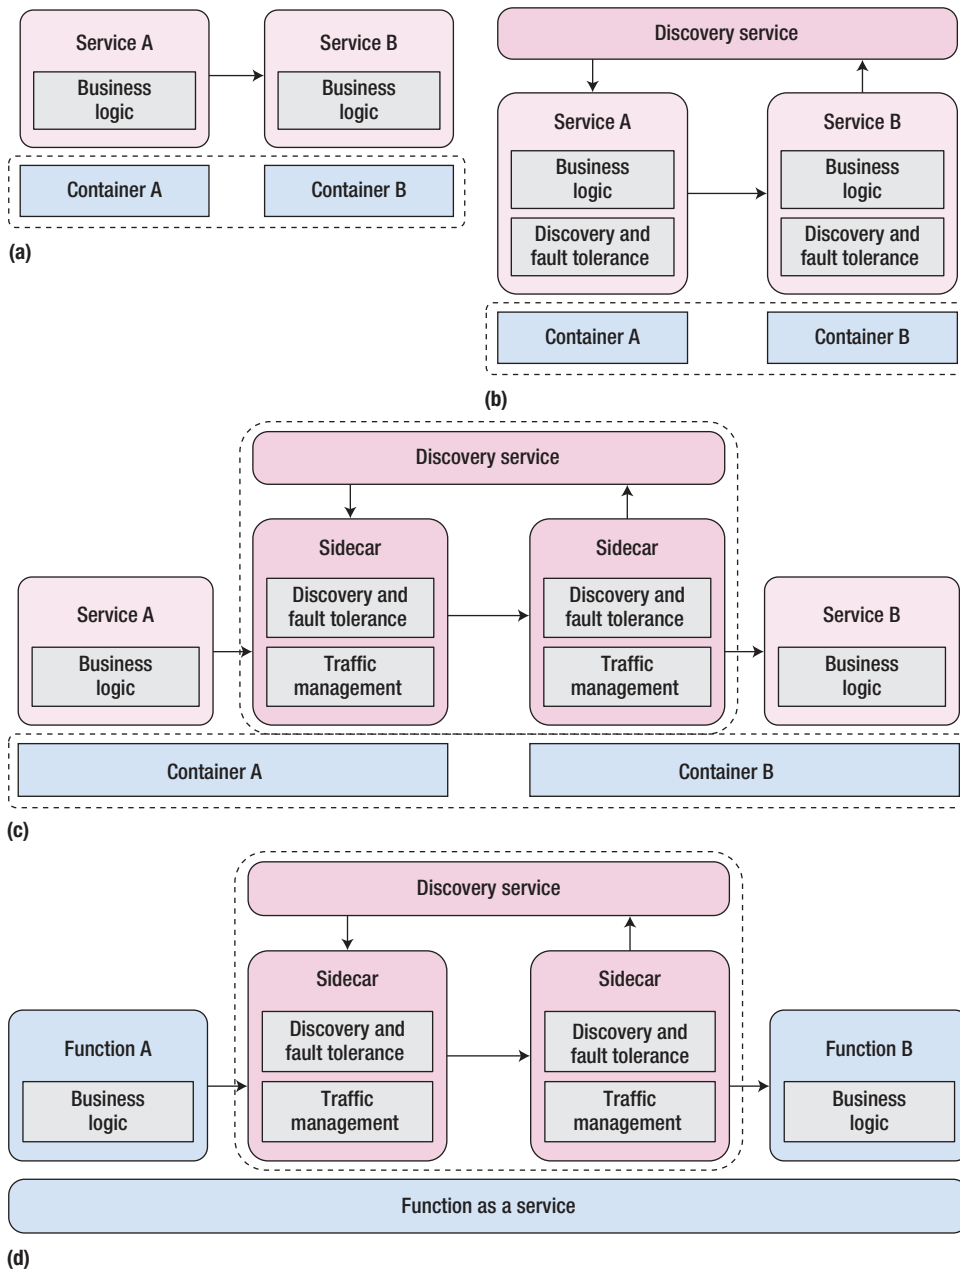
Service A
Business logic
Service B
Business logic
Container A
Container B
(a)

Discovery service
Service A
Business logic
Discovery and fault tolerance
Service B
Business logic
Discovery and fault tolerance
Container A
Container B
(b)

Discovery service
Service A
Business logic
Sidecar
Discovery and fault tolerance
Traffic management
Sidecar
Discovery and fault tolerance
Traffic management
Service B
Business logic
Container A
Container B
(c)

Discovery service
Function A
Business logic
Sidecar
Discovery and fault tolerance
Traffic management
Sidecar
Discovery and fault tolerance
Traffic management
Function B
Business logic
Function as a service
(d)